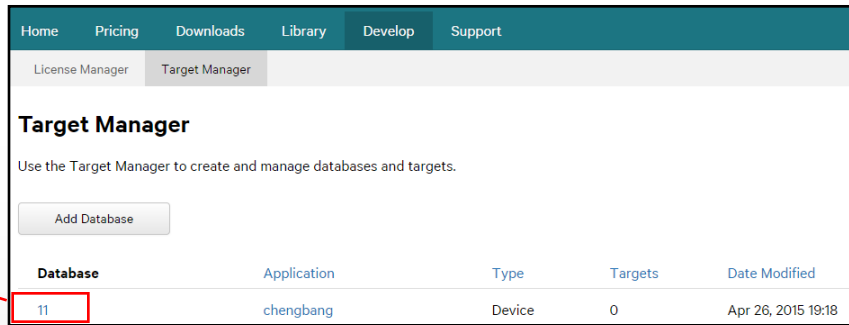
Home Pricing Downloads Library Develop Support

License Manager Target Manager

Target Manager

Use the Target Manager to create and manage databases and targets.

Add Database

| Database | Application | Type | Targets | Date Modified |
|---|---|---|---|---|
| 11 | chengbang | Device | 0 | Apr 26, 2015 19:18 |